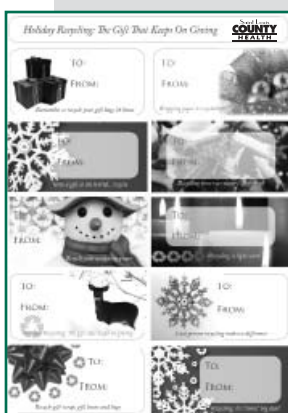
Holiday Recycling: The Gift That Keeps On Giving

Saint Louis COUNTY HEALTH

TO:
FROM:
Remember to recycle your gift bags & boxes

TO:
FROM:
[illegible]

TO:
FROM:
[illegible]

TO:
FROM:
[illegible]

TO:
FROM:
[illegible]

TO:
FROM:
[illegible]

TO:
FROM:
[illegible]

TO:
FROM:
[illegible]

TO:
FROM:
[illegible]

TO:
FROM:
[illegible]